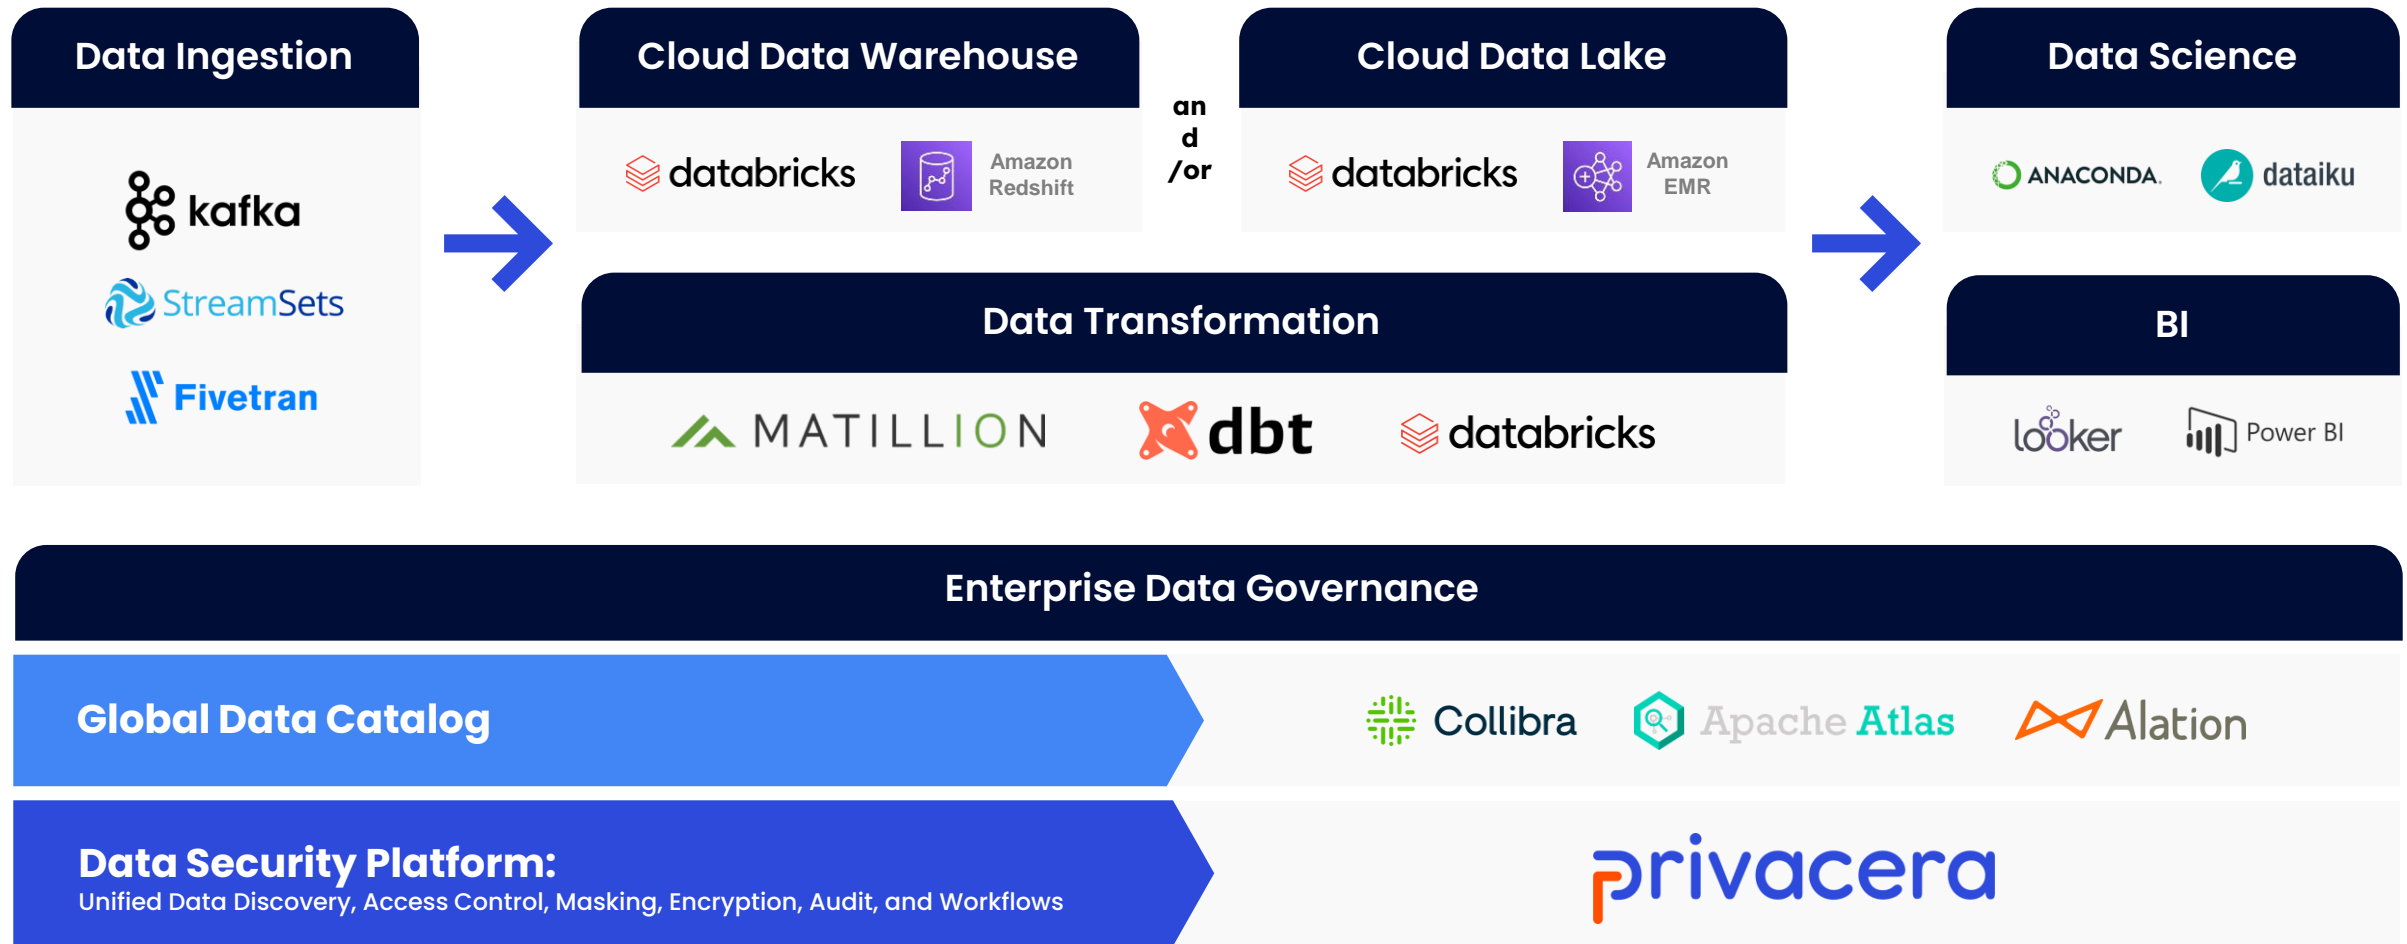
Data Ingestion

kafka

StreamSets

Fivetran

Cloud Data Warehouse

databricks

Amazon Redshift

an
d
/or

Cloud Data Lake

databricks

Amazon EMR

Data Science

ANACONDA.

dataiku

Data Transformation

MATILLION

dbt

databricks

BI

looker

Power BI

Enterprise Data Governance

Global Data Catalog

Collibra

Apache Atlas

Alation

Data Security Platform:
Unified Data Discovery, Access Control, Masking, Encryption, Audit, and Workflows

privacera